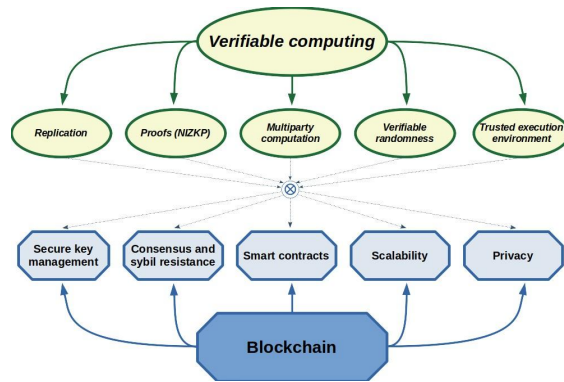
Verifiable computing

Replication

Proofs (NIZKP)

Multiparty computation

Verifiable randomness

Trusted execution environment

Secure key management

Consensus and sybil resistance

Smart contracts

Scalability

Privacy

Blockchain